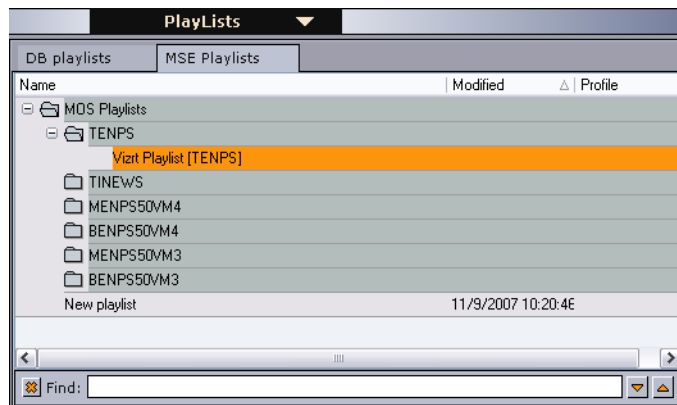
PlayLists

DB playlists

MSE Playlists

| Name | Modified | Profile |
|---|---|---|
| MOS Playlists | | |
| TENPS | | |
| Vizrt Playlist [TENPS] | | |
| TINEWS | | |
| MENPS50VM4 | | |
| BENPS50VM4 | | |
| MENPS50VM3 | | |
| BENPS50VM3 | | |
| New playlist | 11/9/2007 10:20:4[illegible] | |

Find: